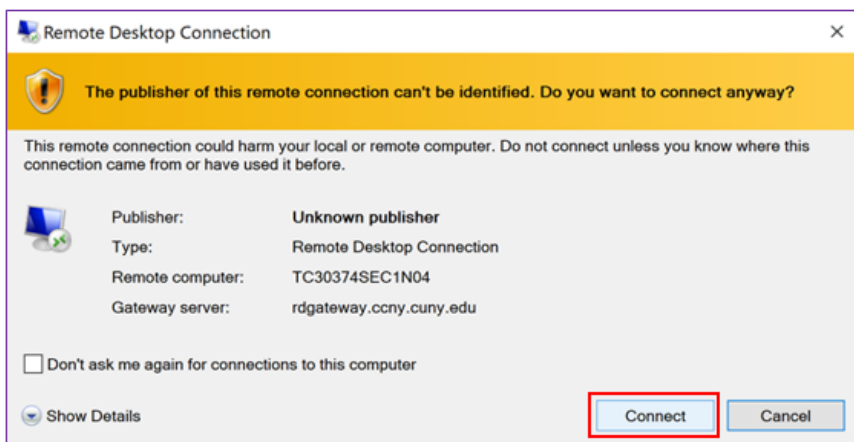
Remote Desktop Connection

×

The publisher of this remote connection can't be identified. Do you want to connect anyway?

This remote connection could harm your local or remote computer. Do not connect unless you know where this connection came from or have used it before.

| | |
|---|---|
| Publisher: | Unknown publisher |
| Type: | Remote Desktop Connection |
| Remote computer: | TC30374SEC1N04 |
| Gateway server: | rdgateway.ccny.cuny.edu |

Don't ask me again for connections to this computer

Show Details

Connect

Cancel